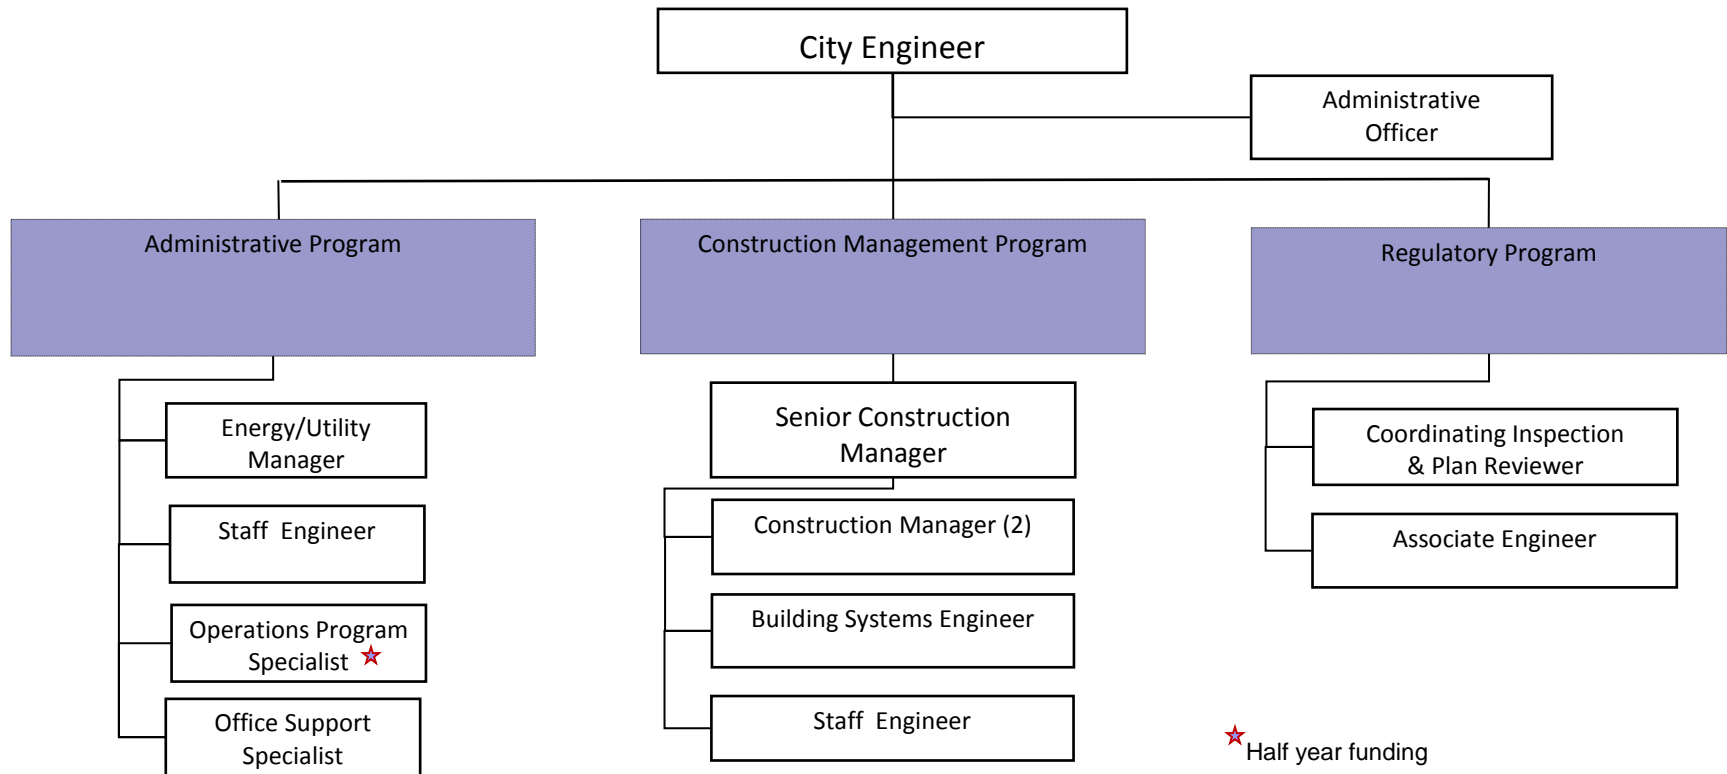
City Engineer

Administrative Officer

Administrative Program

Construction Management Program

Regulatory Program

Energy/Utility Manager

Staff Engineer

Operations Program Specialist ☆

Office Support Specialist

Senior Construction Manager

Construction Manager (2)

Building Systems Engineer

Staff Engineer

Coordinating Inspection & Plan Reviewer

Associate Engineer

☆Half year funding